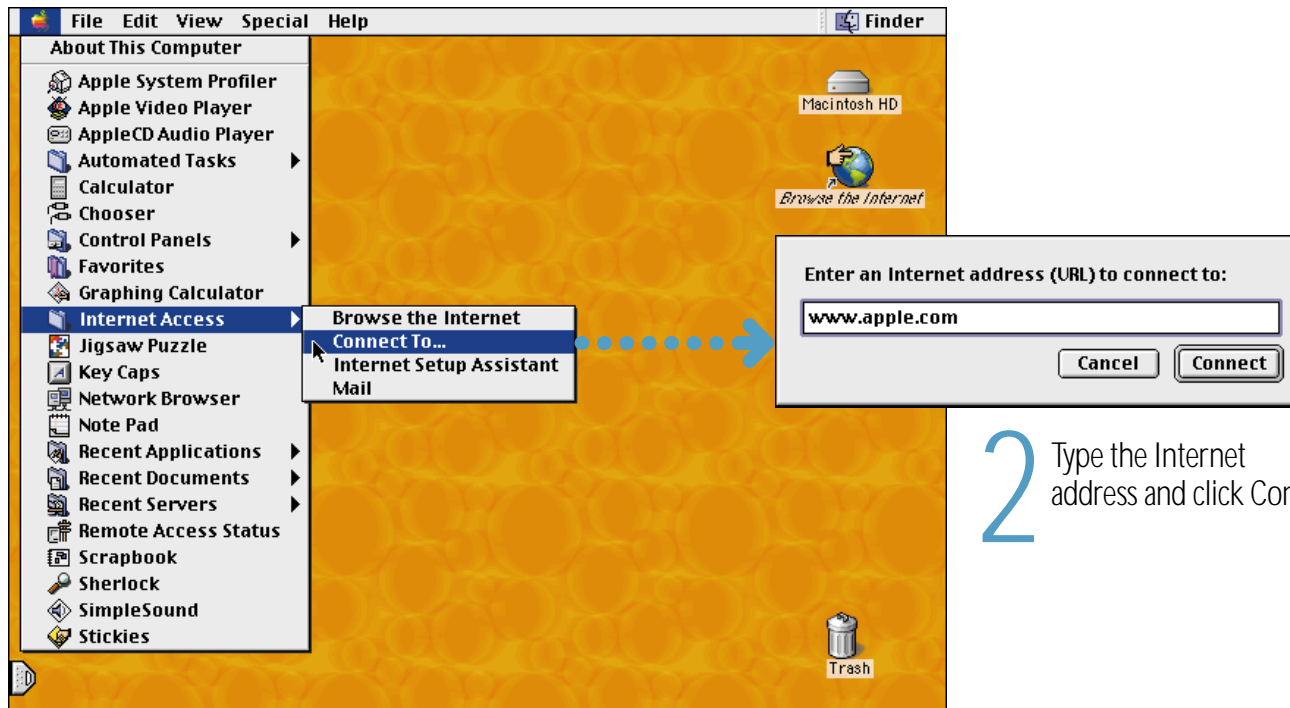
File Edit View Special Help

Finder

About This Computer

Apple System Profiler
Apple Video Player
AppleCD Audio Player
Automated Tasks
Calculator
Chooser
Control Panels
Favorites
Graphing Calculator
Internet Access
Jigsaw Puzzle
Key Caps
Network Browser
Note Pad
Recent Applications
Recent Documents
Recent Servers
Remote Access Status
Scrapbook
Sherlock
SimpleSound
Stickies

Browse the Internet
Connect To...
Internet Setup Assistant
Mail

Macintosh HD

Browse the Internet

Trash

Enter an Internet address (URL) to connect to:

www.apple.com

Cancel

Connect

2 Type the Internet address and click Co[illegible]